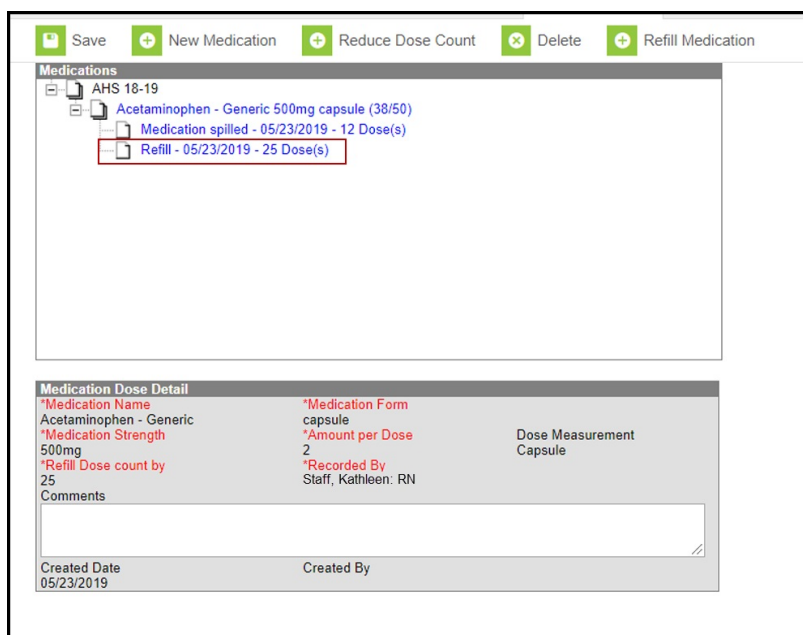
Save New Medication Reduce Dose Count Delete Refill Medication

Medications

AHS 18-19

Acetaminophen - Generic 500mg capsule (38/50)

Medication spilled - 05/23/2019 - 12 Dose(s)

Refill - 05/23/2019 - 25 Dose(s)

Medication Dose Detail

*Medication Name
Acetaminophen - Generic

*Medication Form
capsule

*Medication Strength
500mg

*Amount per Dose
2

Dose Measurement
Capsule

*Refill Dose count by
25

*Recorded By
Staff, Kathleen: RN

Comments

Created Date
05/23/2019

Created By